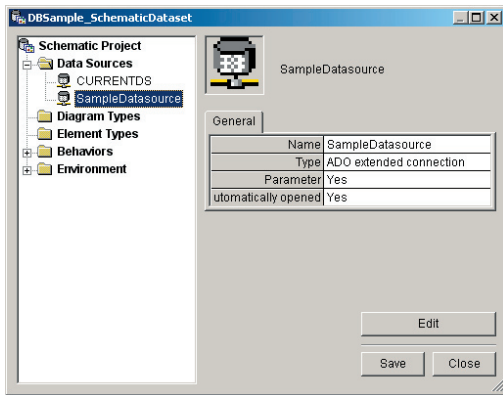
DBSample_SchematicDataset

Schematic Project
Data Sources
CURRENTDS
SampleDatasource
Diagram Types
Element Types
Behaviors
Environment

SampleDatasource

General

| | |
|---|---|
| Name | SampleDatasource |
| Type | ADO extended connection |
| Parameter | Yes |
| utomatically opened | Yes |

Edit

Save

Close